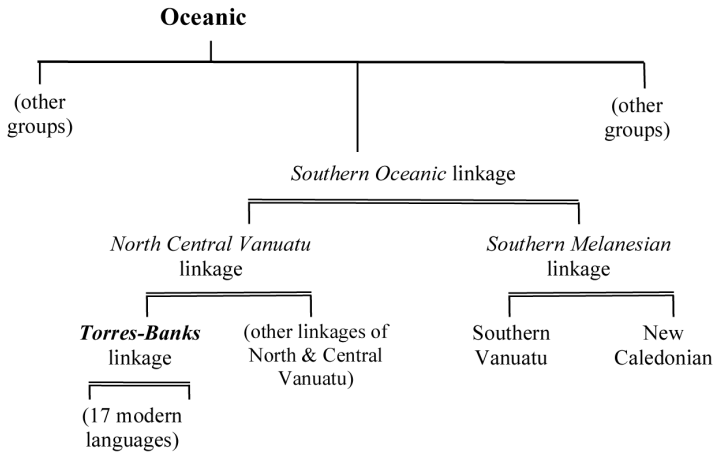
Oceanic

(other groups)

(other groups)

Southern Oceanic linkage

North Central Vanuatu linkage

Southern Melanesian linkage

Torres-Banks linkage

(other linkages of North & Central Vanuatu)

Southern Vanuatu

New Caledonian

(17 modern languages)